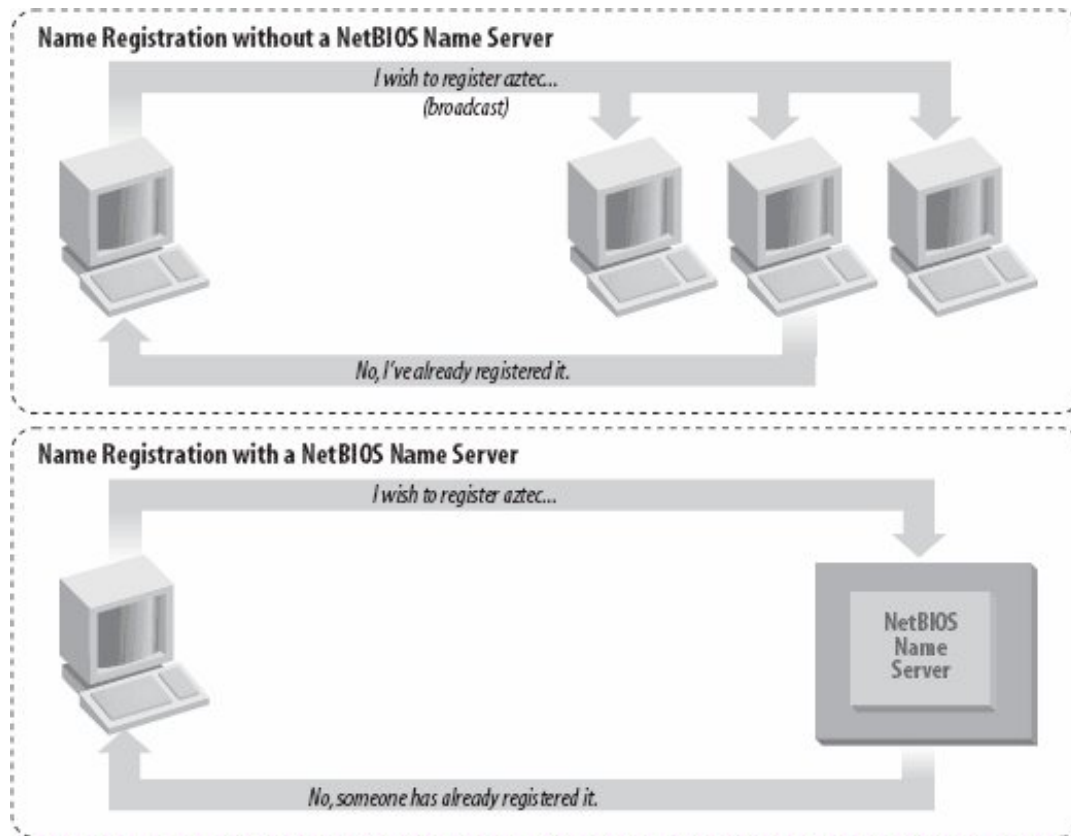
Name Registration without a NetBIOS Name Server

I wish to register aztec...
(broadcast)

No, I've already registered it.

Name Registration with a NetBIOS Name Server

I wish to register aztec...

NetBIOS Name Server

No, someone has already registered it.